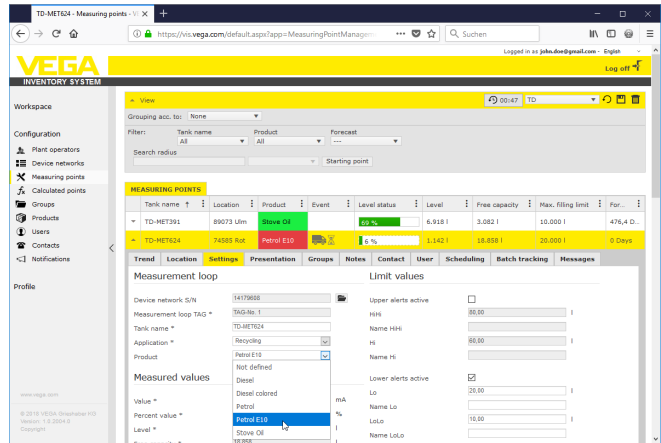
TD-MET624 - Measuring points - Vi ×
+
https://vis.vega.com/default.aspx?app=MeasuringPointManage
Suchen
Logged in as john.doe@gmail.com - English
VEGA
INVENTORY SYSTEM
Log off
Workspace
Configuration
Plant operators
Device networks
Measuring points
Calculated points
Groups
Products
Users
Contacts
Notifications
Profile
View
00:47
TD
Grouping acc. to:
None
Filter:
Tank name
All
Product
All
Forecast
---
Search radius
Starting point
MEASURING POINTS

| Tank name | Location | Product | Event | Level status | Level | Free capacity | Max. filling limit | For... |
|---|---|---|---|---|---|---|---|---|
| TD-MET391 | 89073 Ulm | Stove Oil | | 69 % | 6.918 l | 3.082 l | 10.000 l | 476,4 D |
| TD-MET624 | 74585 Rot | Petrol E10 | | 6 % | 1.142 l | 18.858 l | 20.000 l | 0 Days |

Trend
Location
Settings
Presentation
Groups
Notes
Contact
User
Scheduling
Batch tracking
Messages
Measurement loop
Device network S/N
14179656
Measurement loop TAG *
TAG-No. 1
Tank name *
TD-MET624
Application *
Recycling
Product
Petrol E10
Measured values
Value *
Percent value *
Level *
Not defined
Diesel
Diesel colored
Petrol
Petrol E10
Stove Oil
mA
%
Limit values
Upper alerts active
HiHi
80,00
Name HiHi
Hi
60,00
Name Hi
Lower alerts active
Lo
20,00
Name Lo
LoLo
10,00
Name LoLo
www.vega.com
© 2016 VEGA Grieshaber KG
Version: 1.0.2004.0
Copyright